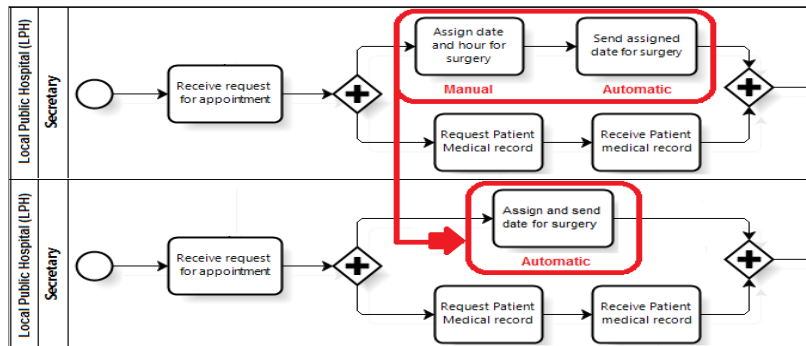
Local Public Hospital (LPH)

Secretary

Receive request for appointment

Assign date and hour for surgery

Manual

Send assigned date for surgery

Automatic

Request Patient Medical record

Receive Patient medical record

Local Public Hospital (LPH)

Secretary

Receive request for appointment

Assign and send date for surgery

Automatic

Request Patient Medical record

Receive Patient medical record